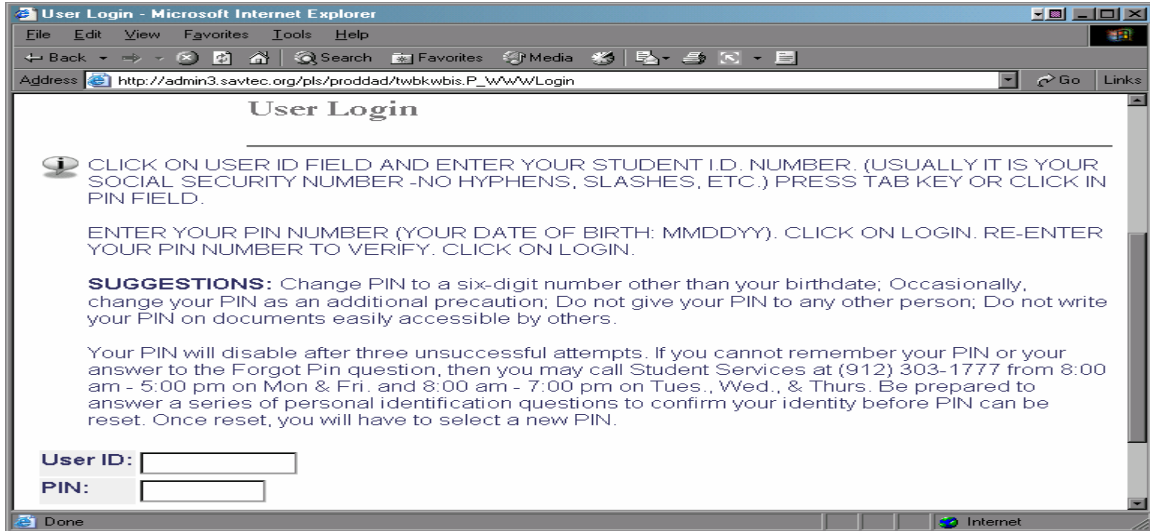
User Login - Microsoft Internet Explorer

File Edit View Favorites Tools Help

Back Search Favorites Media

Address http://admin3.savtec.org/pls/proddad/twbkwbis.P_WWWLogin Go Links

User Login

CLICK ON USER ID FIELD AND ENTER YOUR STUDENT I.D. NUMBER. (USUALLY IT IS YOUR SOCIAL SECURITY NUMBER -NO HYPHENS, SLASHES, ETC.) PRESS TAB KEY OR CLICK IN PIN FIELD.

ENTER YOUR PIN NUMBER (YOUR DATE OF BIRTH: MMDDYY). CLICK ON LOGIN. RE-ENTER YOUR PIN NUMBER TO VERIFY. CLICK ON LOGIN.

**SUGGESTIONS:** Change PIN to a six-digit number other than your birthdate; Occasionally, change your PIN as an additional precaution; Do not give your PIN to any other person; Do not write your PIN on documents easily accessible by others.

Your PIN will disable after three unsuccessful attempts. If you cannot remember your PIN or your answer to the Forgot Pin question, then you may call Student Services at (912) 303-1777 from 8:00 am - 5:00 pm on Mon & Fri. and 8:00 am - 7:00 pm on Tues., Wed., & Thurs. Be prepared to answer a series of personal identification questions to confirm your identity before PIN can be reset. Once reset, you will have to select a new PIN.

User ID:
PIN:

Done Internet